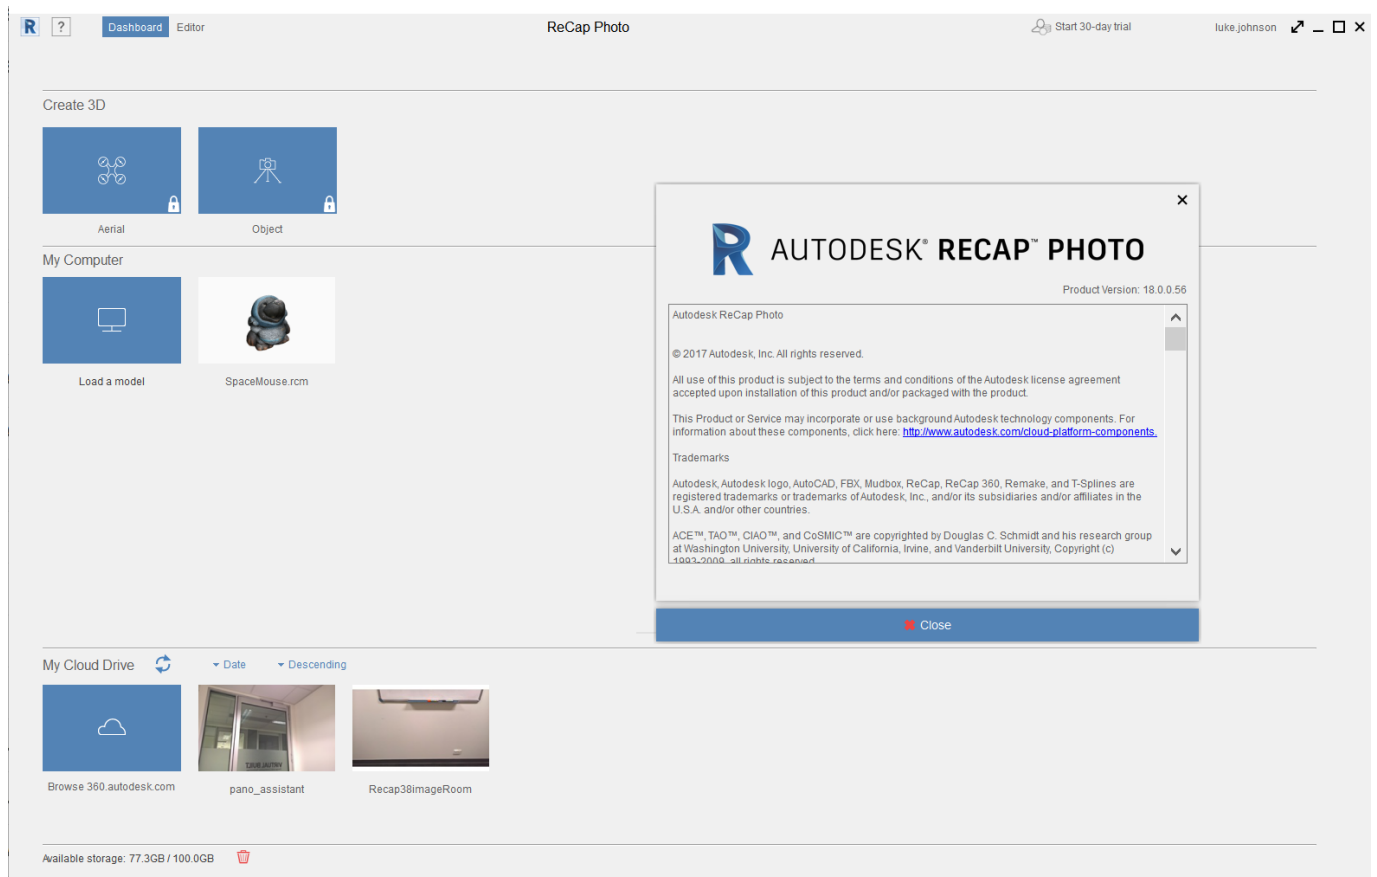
R ? Dashboard Editor

ReCap Photo

Start 30-day trial luke.johnson

Create 3D

Aerial

Object

My Computer

Load a model

SpaceMouse.rcm

AUTODESK® RECAP™ PHOTO

Product Version: 18.0.0.56

Autodesk ReCap Photo

© 2017 Autodesk, Inc. All rights reserved.

All use of this product is subject to the terms and conditions of the Autodesk license agreement accepted upon installation of this product and/or packaged with the product.

This Product or Service may incorporate or use background Autodesk technology components. For information about these components, click here: http://www.autodesk.com/cloud-platform-components.

Trademarks

Autodesk, Autodesk logo, AutoCAD, FBX, Mudbox, ReCap, ReCap 360, Remake, and T-Splines are registered trademarks or trademarks of Autodesk, Inc., and/or its subsidiaries and/or affiliates in the U.S.A. and/or other countries.

ACE™, TAO™, CIAO™, and CoSMIC™ are copyrighted by Douglas C. Schmidt and his research group at Washington University, University of California, Irvine, and Vanderbilt University, Copyright (c) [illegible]

Close

My Cloud Drive Date Descending

Browse 360.autodesk.com

pano_assistant

Recap38imageRoom

Available storage: 77.3GB / 100.0GB